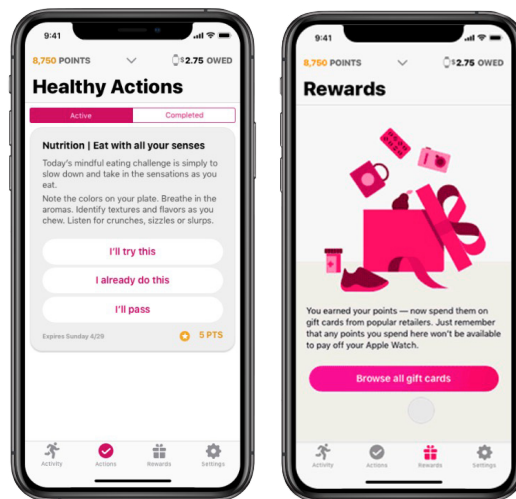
9:41

8,750 POINTS

$2.75 OWED

Healthy Actions

Active

Completed

Nutrition | Eat with all your senses

Today's mindful eating challenge is simply to slow down and take in the sensations as you eat.

Note the colors on your plate. Breathe in the aromas. Identify textures and flavors as you chew. Listen for crunches, sizzles or slurps.

I'll try this

I already do this

I'll pass

Expires Sunday 4/29

5 PTS

Activity

Actions

Rewards

Settings

9:41

8,750 POINTS

$2.75 OWED

Rewards

You earned your points — now spend them on gift cards from popular retailers. Just remember that any points you spend here won't be available to pay off your Apple Watch.

Browse all gift cards

Activity

Actions

Rewards

Settings